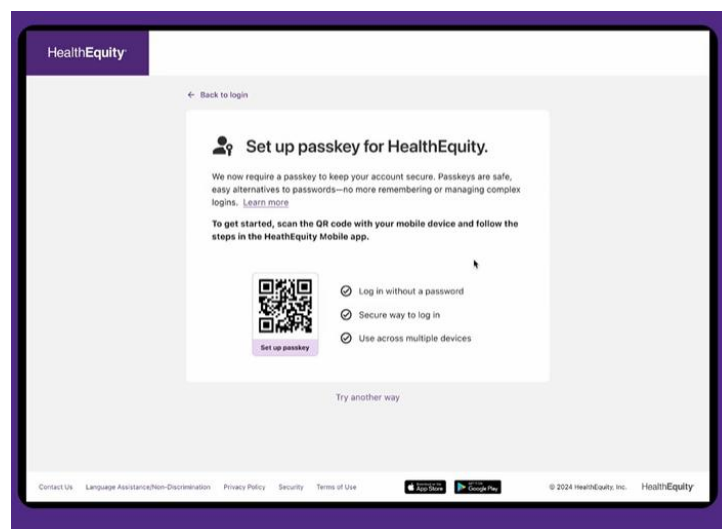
HealthEquity

← Back to login

Set up passkey for HealthEquity.

We now require a passkey to keep your account secure. Passkeys are safe, easy alternatives to passwords—no more remembering or managing complex logins. Learn more

To get started, scan the QR code with your mobile device and follow the steps in the HeathEquity Mobile app.

Set up passkey

Log in without a password

Secure way to log in

Use across multiple devices

Try another way

Contact Us Language Assistance/Non-Discrimination Privacy Policy Security Terms of Use

App Store Google Play

© 2024 HealthEquity, Inc. HealthEquity